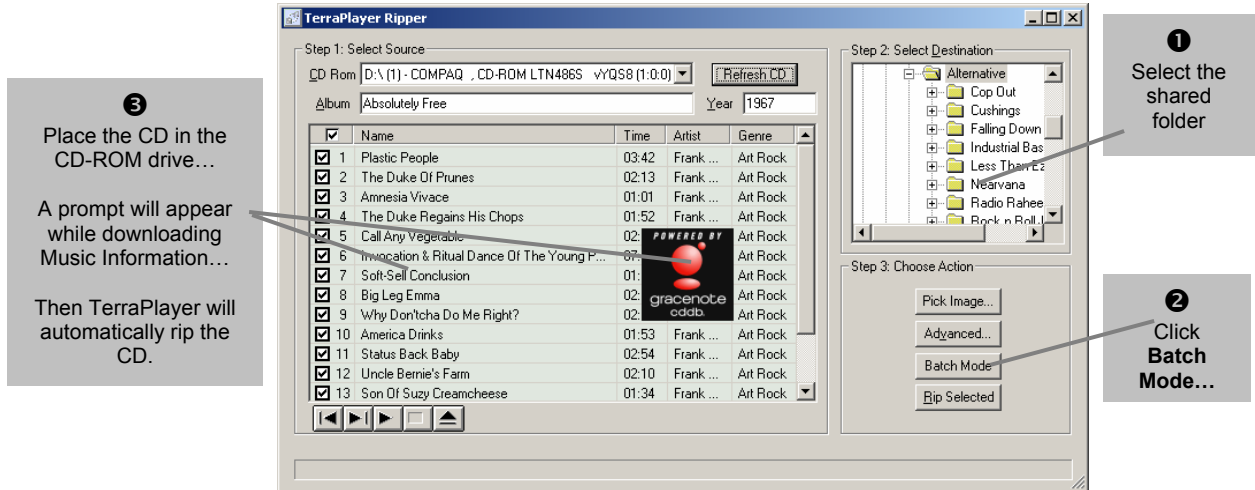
TerraPlayer Ripper

Step 1: Select Source

CD Rom D:\ (1) - COMPAQ , CD-ROM LTN486S vYQS8 (1:0:0)

Refresh CD

Album Absolutely Free

Year 1967

| | Name | Time | Artist | Genre |
|---|---|---|---|---|
| 1 | Plastic People | 03:42 | Frank ... | Art Rock |
| 2 | The Duke Of Prunes | 02:13 | Frank ... | Art Rock |
| 3 | Amnesia Vivace | 01:01 | Frank ... | Art Rock |
| 4 | The Duke Regains His Chops | 01:52 | Frank ... | Art Rock |
| 5 | Call Any Vegetable | 02: | | Art Rock |
| 6 | Invocation & Ritual Dance Of The Young P... | 07: | | Art Rock |
| 7 | Soft-Sell Conclusion | 01: | | Art Rock |
| 8 | Big Leg Emma | 02: | | Art Rock |
| 9 | Why Don'tcha Do Me Right? | 02: | | Art Rock |
| 10 | America Drinks | 01:53 | Frank ... | Art Rock |
| 11 | Status Back Baby | 02:54 | Frank ... | Art Rock |
| 12 | Uncle Bernie's Farm | 02:10 | Frank ... | Art Rock |
| 13 | Son Of Suzy Creamcheese | 01:34 | Frank ... | Art Rock |

POWERED BY gracenote cddb.

Step 2: Select Destination

Alternative
Cop Out
Cushings
Falling Down
Industrial Bas
Less Than Ez
Nearvana
Radio Rahee
Rock n Roll-I

Step 3: Choose Action

Pick Image...

Advanced...

Batch Mode

Rip Selected

❸
Place the CD in the CD-ROM drive…

A prompt will appear while downloading Music Information…

Then TerraPlayer will automatically rip the CD.

❶
Select the shared folder

❷
Click **Batch Mode…**